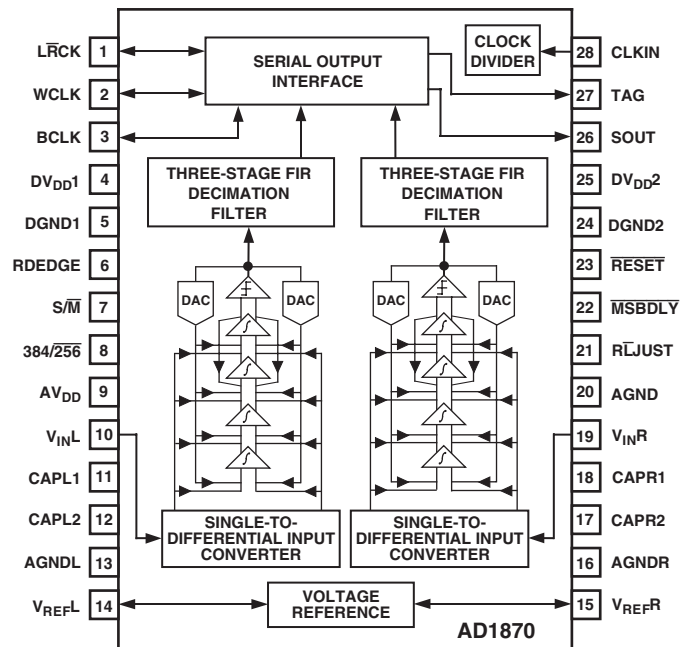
L$\overline{R}$CK 1
WCLK 2
BCLK 3
DV$_{DD}$1 4
DGND1 5
RDEDGE 6
S/$\overline{M}$ 7
384/$\overline{256}$ 8
AV$_{DD}$ 9
V$_{IN}$L 10
CAPL1 11
CAPL2 12
AGNDL 13
V$_{REF}$L 14

SERIAL OUTPUT INTERFACE

CLOCK DIVIDER

THREE-STAGE FIR DECIMATION FILTER

THREE-STAGE FIR DECIMATION FILTER

DAC DAC DAC DAC

SINGLE-TO-DIFFERENTIAL INPUT CONVERTER

SINGLE-TO-DIFFERENTIAL INPUT CONVERTER

VOLTAGE REFERENCE

AD1870

28 CLKIN
27 TAG
26 SOUT
25 DV$_{DD}$2
24 DGND2
23 $\overline{RESET}$
22 $\overline{MSBDLY}$
21 R$\overline{L}$JUST
20 AGND
19 V$_{IN}$R
18 CAPR1
17 CAPR2
16 AGNDR
15 V$_{REF}$R